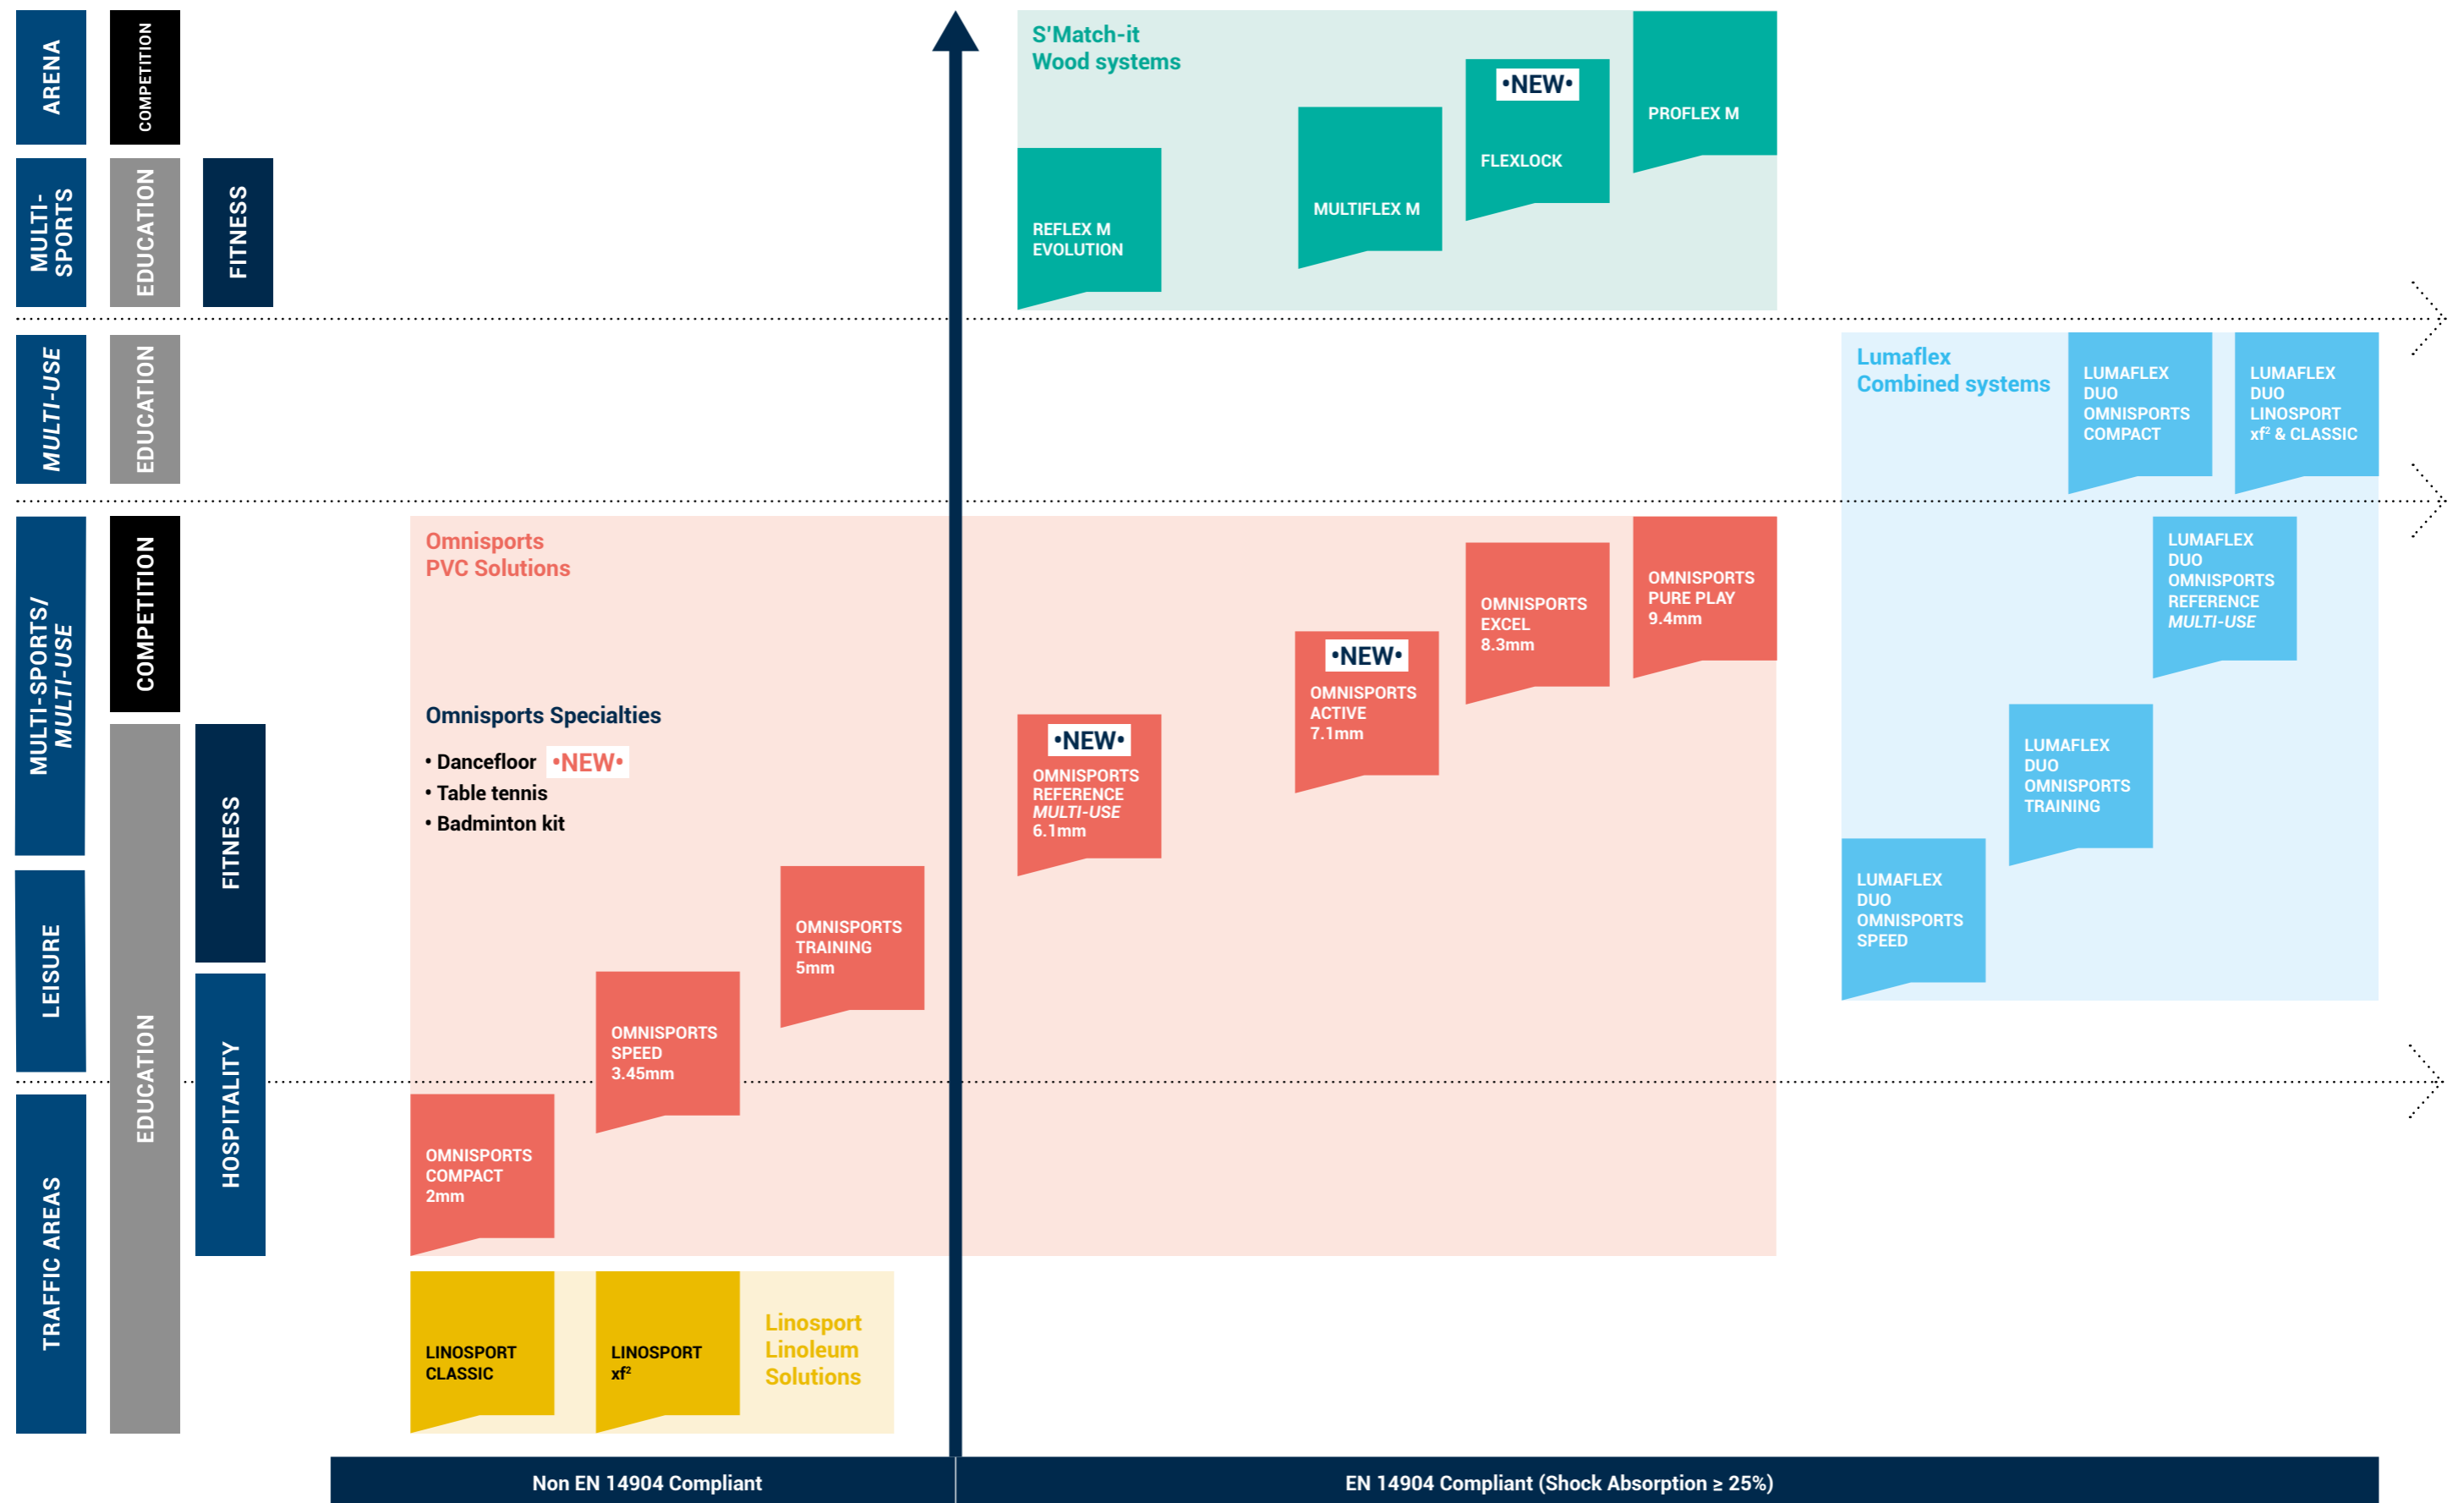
ARENA
COMPETITION
MULTI-SPORTS
EDUCATION
FITNESS
MULTI-USE
EDUCATION
MULTI-SPORTS/ MULTI-USE
COMPETITION
LEISURE
EDUCATION
FITNESS
HOSPITALITY
TRAFFIC AREAS

S'Match-it Wood systems
REFLEX M EVOLUTION
MULTIFLEX M
•NEW•
FLEXLOCK
PROFLEX M

Lumaflex Combined systems
LUMAFLEX DUO OMNISPORTS COMPACT
LUMAFLEX DUO LINOSPORT $xf^2$ & CLASSIC
LUMAFLEX DUO OMNISPORTS REFERENCE MULTI-USE
LUMAFLEX DUO OMNISPORTS TRAINING
LUMAFLEX DUO OMNISPORTS SPEED

Omnisports PVC Solutions

Omnisports Specialties
• Dancefloor •NEW•
• Table tennis
• Badminton kit

OMNISPORTS PURE PLAY 9.4mm
OMNISPORTS EXCEL 8.3mm
•NEW•
OMNISPORTS ACTIVE 7.1mm
•NEW•
OMNISPORTS REFERENCE MULTI-USE 6.1mm
OMNISPORTS TRAINING 5mm
OMNISPORTS SPEED 3.45mm
OMNISPORTS COMPACT 2mm

LINOSPORT CLASSIC
LINOSPORT $xf^2$
Linosport Linoleum Solutions

Non EN 14904 Compliant
EN 14904 Compliant (Shock Absorption ≥ 25%)